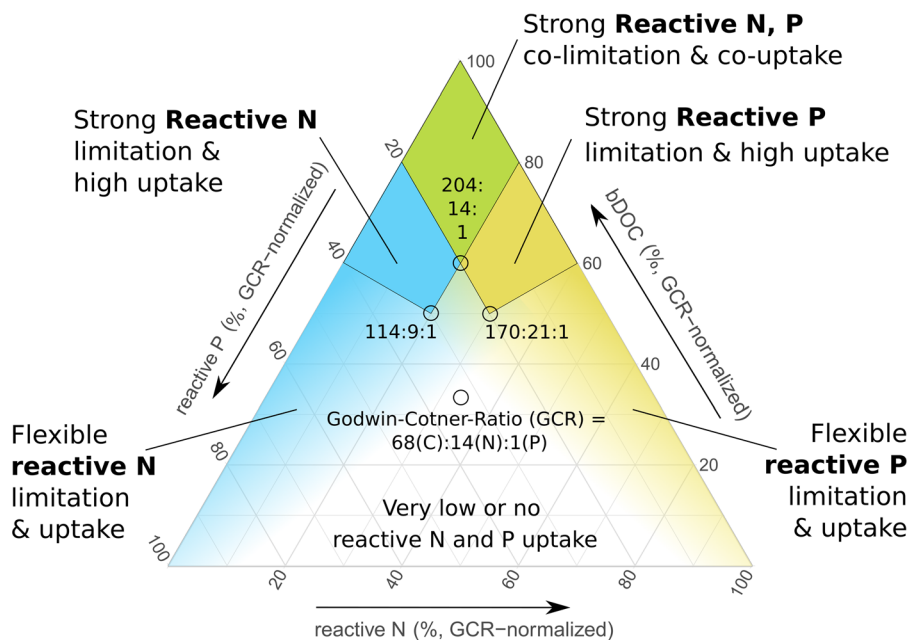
Strong **Reactive N, P** co-limitation & co-uptake

100

Strong **Reactive N** limitation & high uptake

Strong **Reactive P** limitation & high uptake

20

80

204:
14:
1

bDOC (%, GCR−normalized)

reactive P (%, GCR−normalized)

40

60

114:9:1

170:21:1

60

40

Godwin-Cotner-Ratio (GCR) = 68(C):14(N):1(P)

Flexible **reactive N** limitation & uptake

80

Flexible **reactive P** limitation & uptake

20

Very low or no reactive N and P uptake

100

20

40

60

80

100

reactive N (%, GCR−normalized)